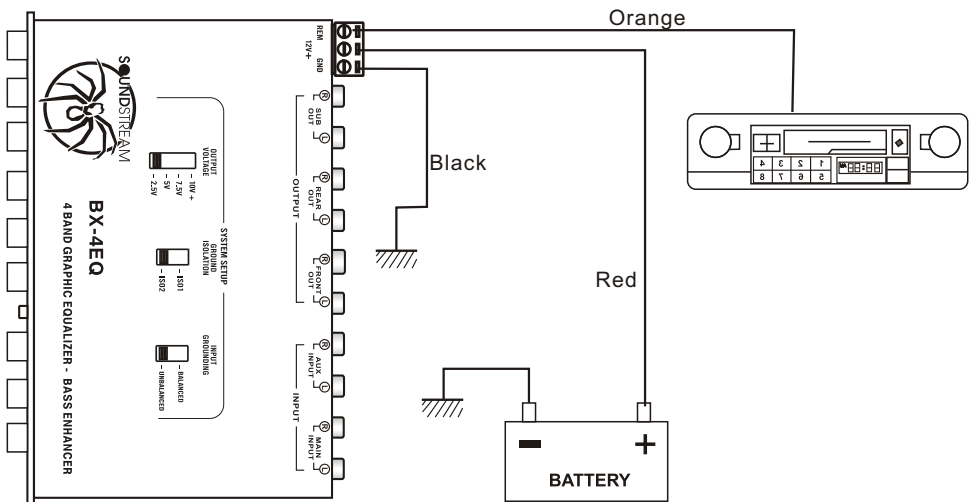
Orange

REM 12V+

GND

SOUNDSTREAM

BX-4EQ

4 BAND GRAPHIC EQUALIZER - BASS ENHANCER

OUTPUT VOLTAGE

10V +

7.5V

5V

2.5V

SYSTEM SETUP

GROUND ISOLATION

ISO1

ISO2

INPUT GROUNDING

BALANCED

UNBALANCED

SUB OUT

R

L

REAR OUT

R

L

OUTPUT

FRONT OUT

R

L

AUX INPUT

R

L

INPUT

MAIN INPUT

R

L

Black

Red

1 2 3 4

5 6 7 8

−

+

BATTERY